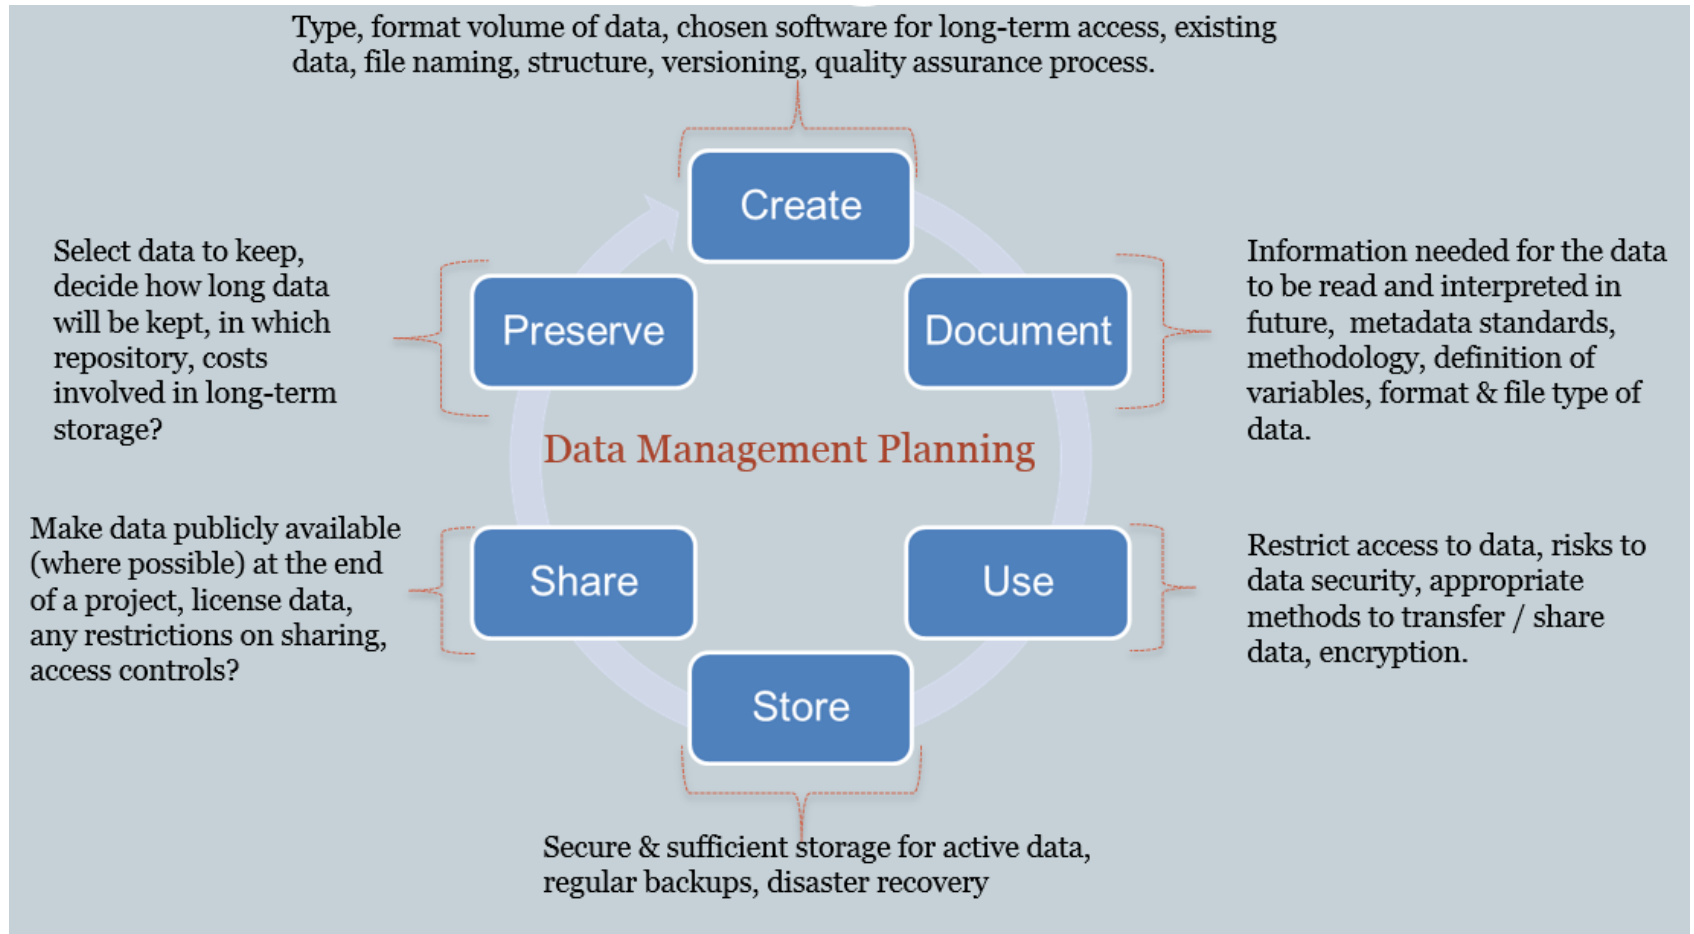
Type, format volume of data, chosen software for long-term access, existing data, file naming, structure, versioning, quality assurance process.

Create

Select data to keep, decide how long data will be kept, in which repository, costs involved in long-term storage?

Preserve

Document

Information needed for the data to be read and interpreted in future, metadata standards, methodology, definition of variables, format & file type of data.

Data Management Planning

Make data publicly available (where possible) at the end of a project, license data, any restrictions on sharing, access controls?

Share

Use

Restrict access to data, risks to data security, appropriate methods to transfer / share data, encryption.

Store

Secure & sufficient storage for active data, regular backups, disaster recovery